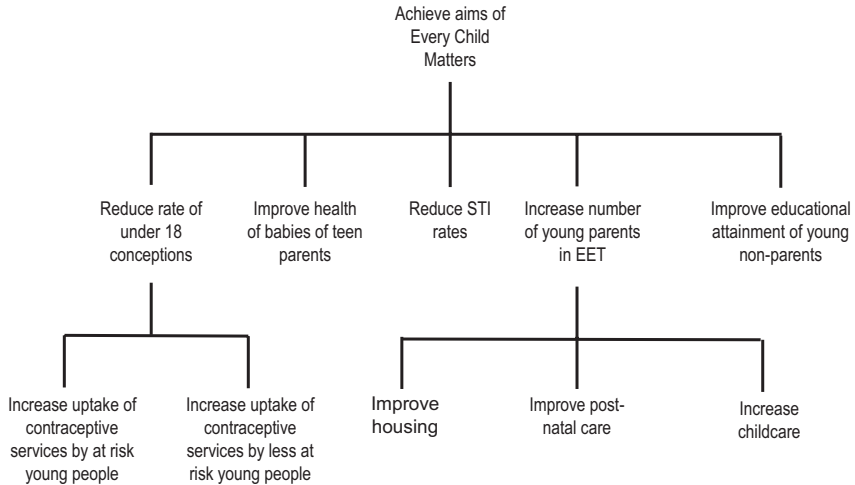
Achieve aims of Every Child Matters

Reduce rate of under 18 conceptions

Improve health of babies of teen parents

Reduce STI rates

Increase number of young parents in EET

Improve educational attainment of young non-parents

Increase uptake of contraceptive services by at risk young people

Increase uptake of contraceptive services by less at risk young people

Improve housing

Improve post-natal care

Increase childcare